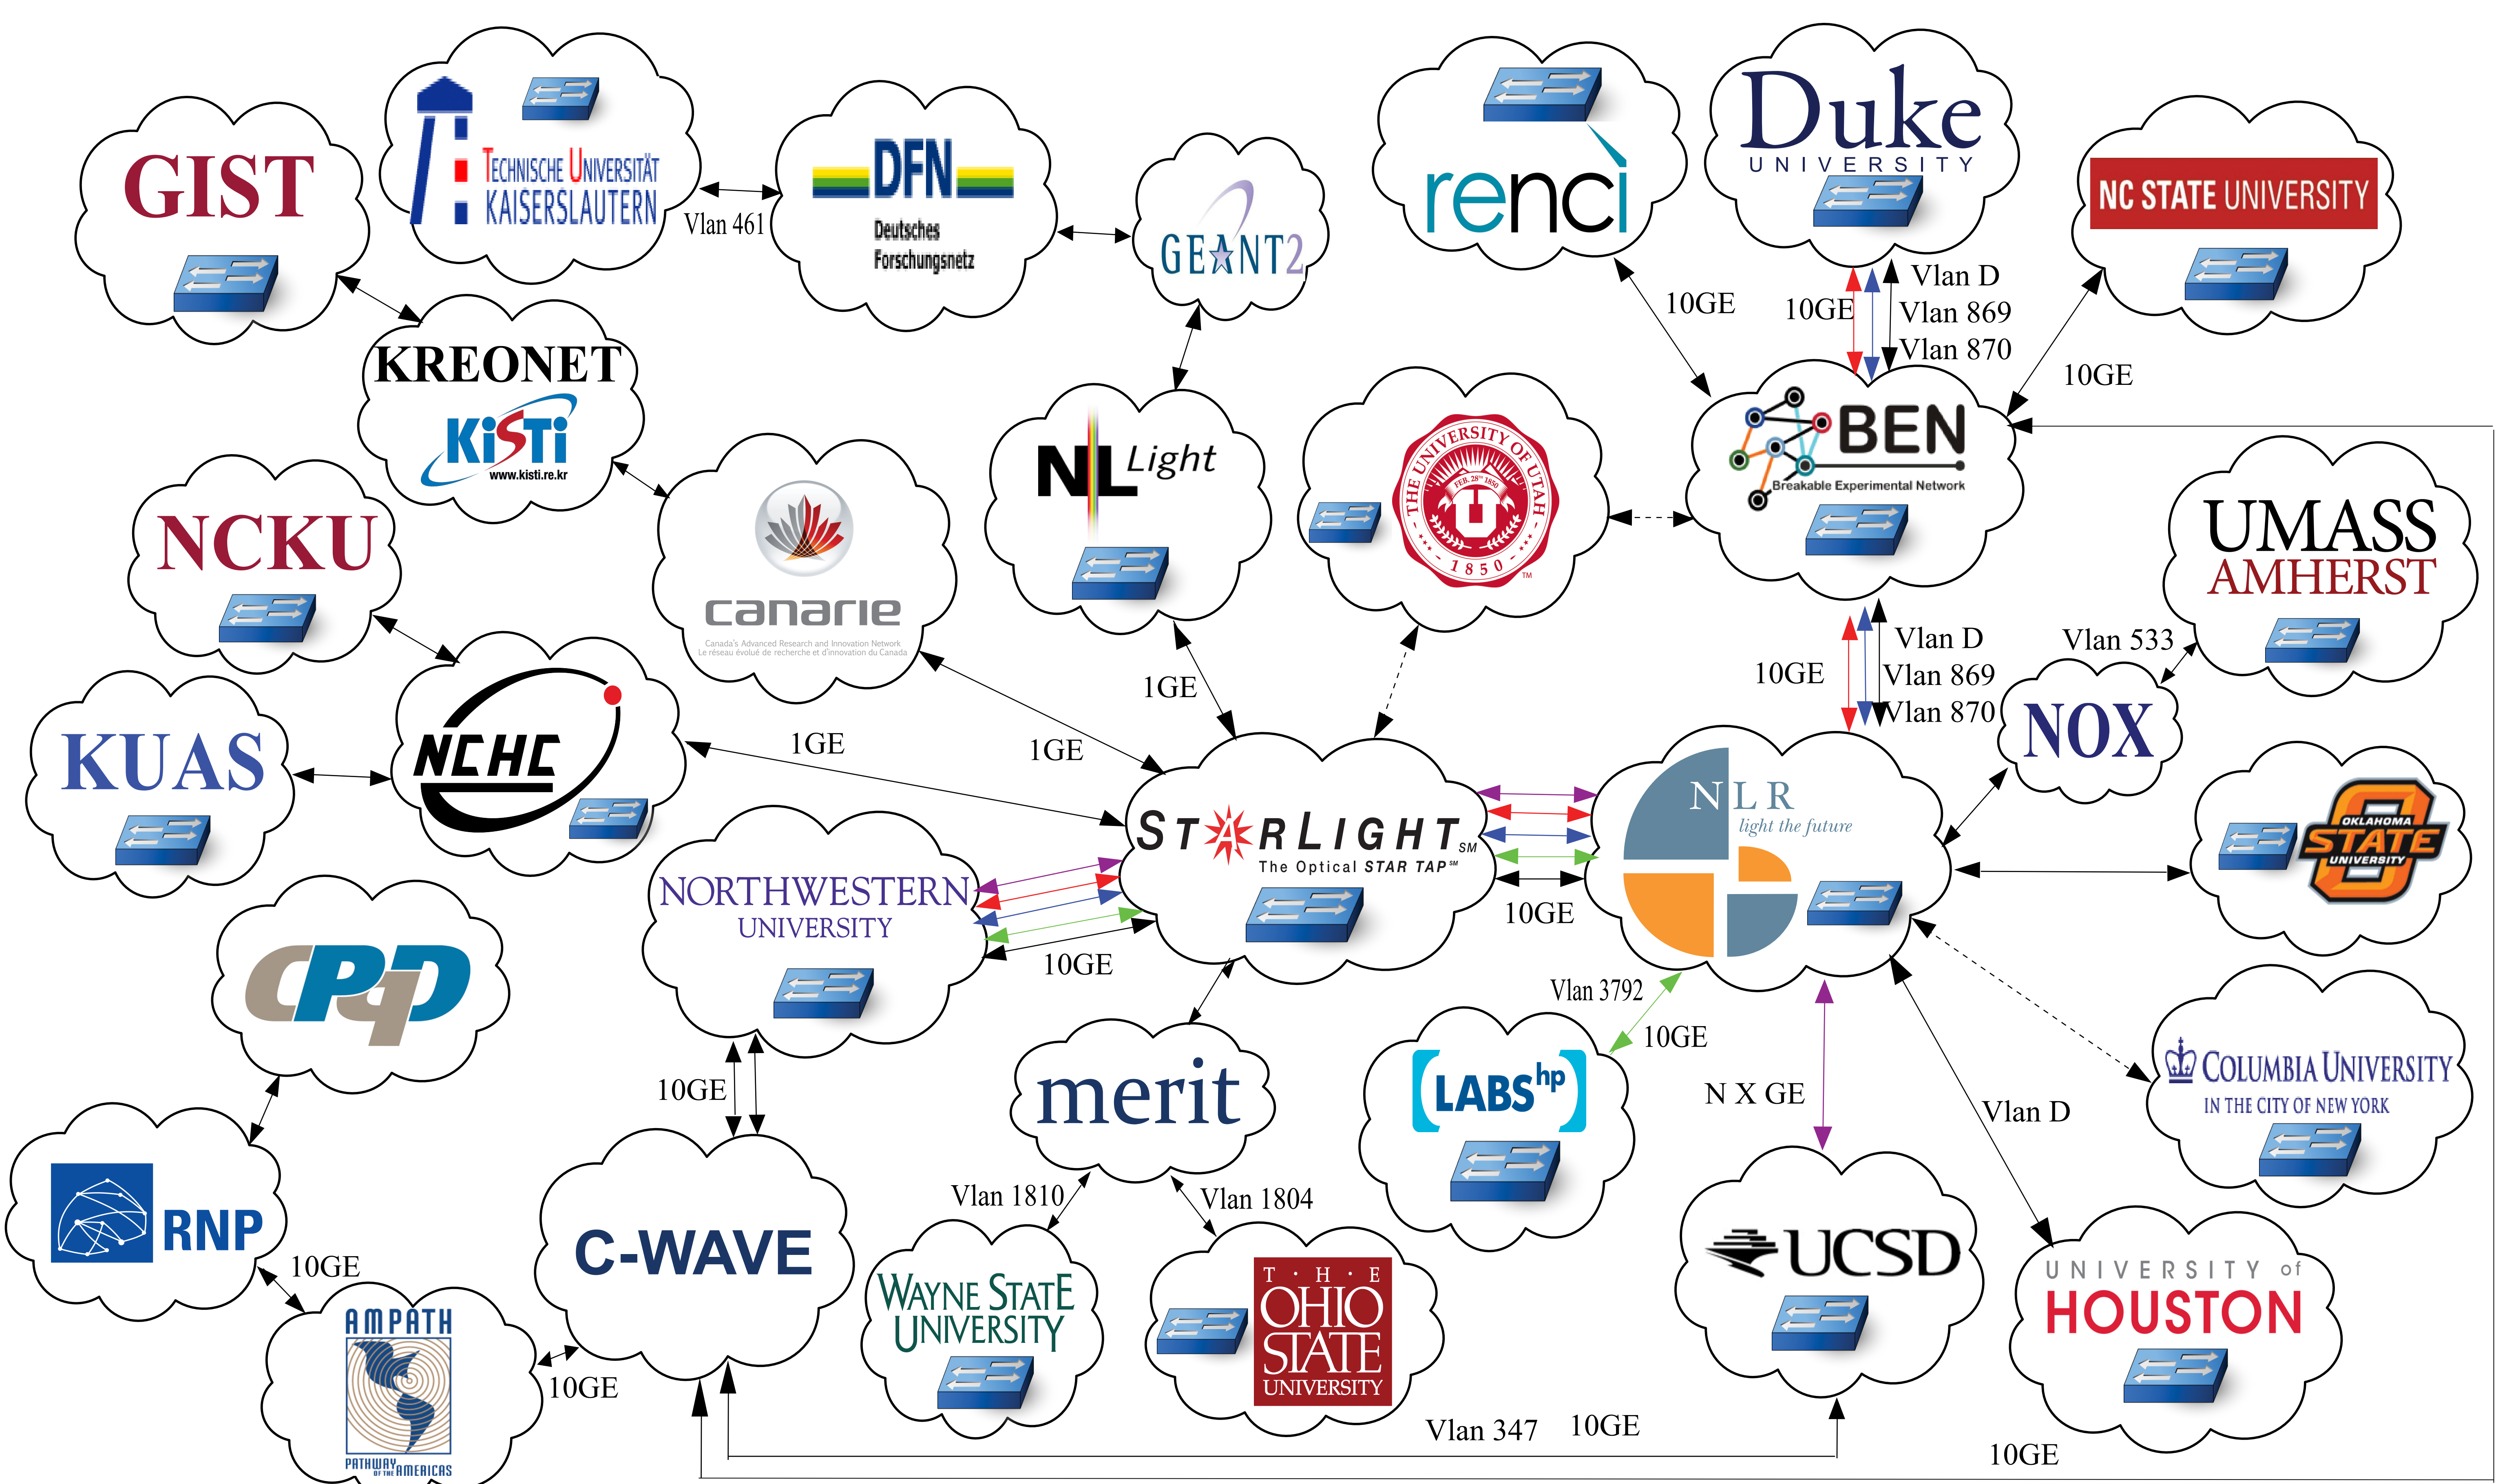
GIST

TECHNISCHE UNIVERSITÄT KAISERSLAUTERN

Vlan 461

DFN
Deutsches Forschungsnetz

GEANT2

renci

Duke UNIVERSITY

NC STATE UNIVERSITY

KREONET
KiSTi
www.kisti.re.kr

NL Light

THE UNIVERSITY OF UTAH
FEB. 28TH 1850
U
1850

10GE
10GE
Vlan D
Vlan 869
Vlan 870
10GE

BEN
Breakable Experimental Network

NCKU

canarie
Canada's Advanced Research and Innovation Network
Le réseau évolué de recherche et d'innovation du Canada

UMASS AMHERST

Vlan D
Vlan 869
Vlan 870
10GE
Vlan 533

1GE

KUAS

NCHC

1GE
1GE

NOX

STARLIGHT SM
The Optical STAR TAP SM

NLR
light the future

OKLAHOMA STATE UNIVERSITY

NORTHWESTERN UNIVERSITY

10GE
10GE

CPqD

Vlan 3792
10GE

LABS hp

N X GE

Vlan D

COLUMBIA UNIVERSITY IN THE CITY OF NEW YORK

10GE

merit

RNP

10GE

C-WAVE

Vlan 1810
Vlan 1804

WAYNE STATE UNIVERSITY

THE OHIO STATE UNIVERSITY

UCSD

UNIVERSITY of HOUSTON

AMPATH
PATHWAY OF THE AMERICAS

10GE

Vlan 347
10GE
10GE